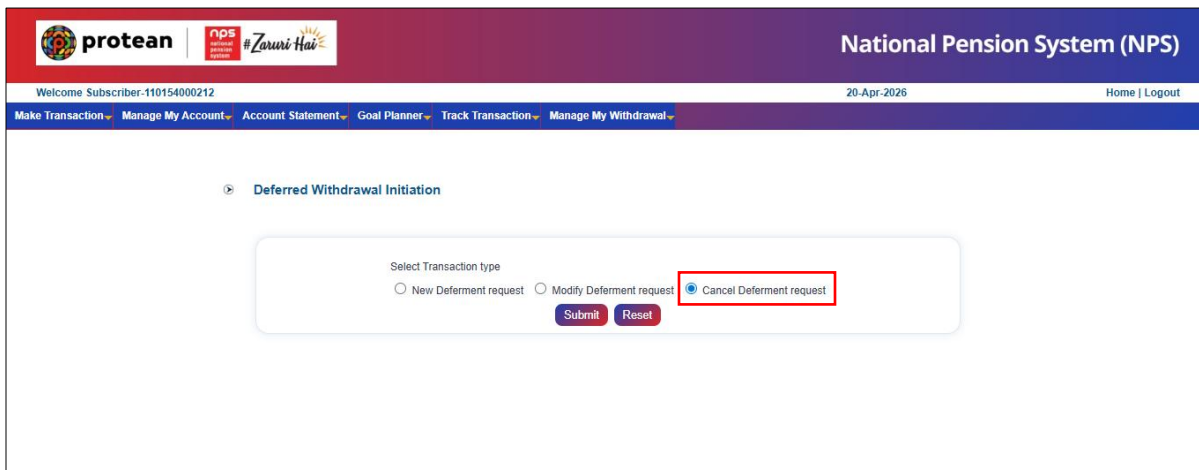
protean | nps national pension system #Zaruri Hai

National Pension System (NPS)

Welcome Subscriber-110154000212

20-Apr-2026

Home | Logout

Make Transaction Manage My Account Account Statement Goal Planner Track Transaction Manage My Withdrawal

Deferred Withdrawal Initiation

Select Transaction type

New Deferment request Modify Deferment request Cancel Deferment request

Submit Reset